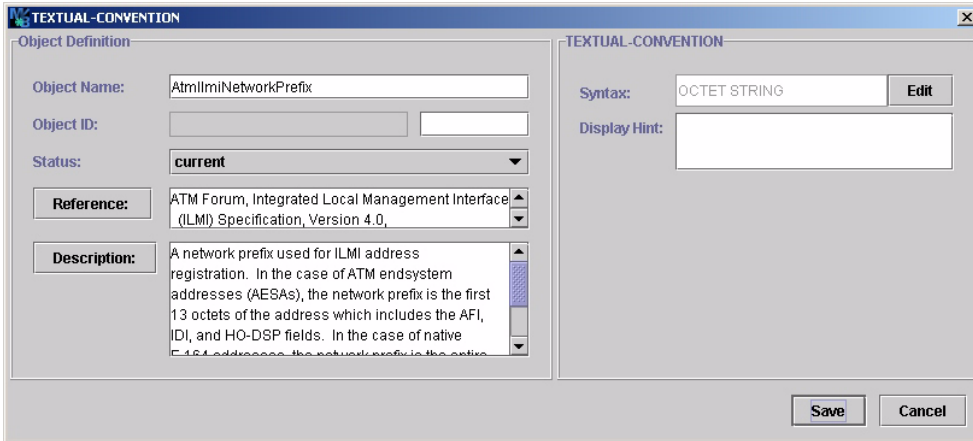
TEXTUAL-CONVENTION

Object Definition

Object Name: AtmIlmiNetworkPrefix

Object ID:

Status: current

Reference: ATM Forum, Integrated Local Management Interface (ILMI) Specification, Version 4.0,

Description: A network prefix used for ILMI address registration. In the case of ATM endsystem addresses (AESAs), the network prefix is the first 13 octets of the address which includes the AFI, IDI, and HO-DSP fields. In the case of native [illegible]

TEXTUAL-CONVENTION

Syntax: OCTET STRING Edit

Display Hint:

Save Cancel